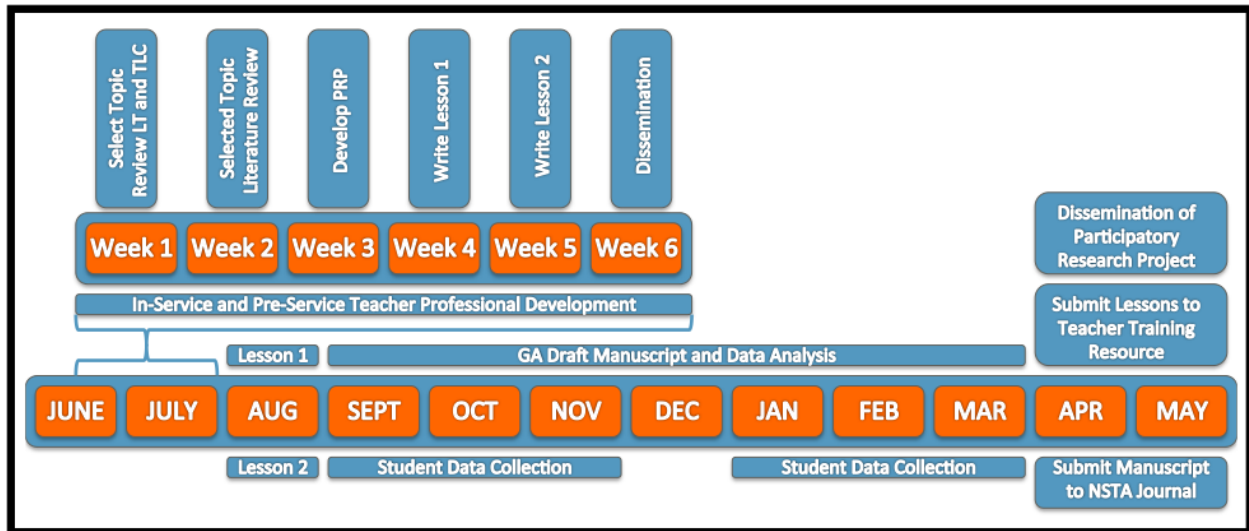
Select Topic Review LT and TLC

Selected Topic Literature Review

Develop PRP

Write Lesson 1

Write Lesson 2

Dissemination

Week 1 Week 2 Week 3 Week 4 Week 5 Week 6

Dissemination of Participatory Research Project

In-Service and Pre-Service Teacher Professional Development

Submit Lessons to Teacher Training Resource

Lesson 1

GA Draft Manuscript and Data Analysis

JUNE JULY AUG SEPT OCT NOV DEC JAN FEB MAR APR MAY

Lesson 2

Student Data Collection

Student Data Collection

Submit Manuscript to NSTA Journal